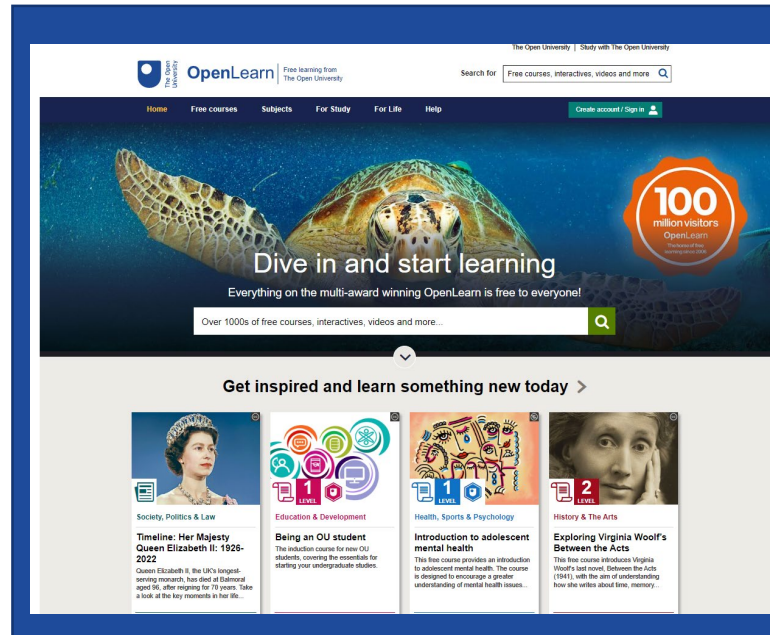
The Open University | Study with The Open University

The Open University OpenLearn Free learning from The Open University

Search for Free courses, interactives, videos and more

Home Free courses Subjects For Study For Life Help Create account / Sign in

100 million visitors OpenLearn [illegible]

Dive in and start learning

Everything on the multi-award winning OpenLearn is free to everyone!

Over 1000s of free courses, interactives, videos and more...

Get inspired and learn something new today

Society, Politics & Law

Timeline: Her Majesty Queen Elizabeth II: 1926-2022

Queen Elizabeth II, the UK's longest-serving monarch, has died at Balmoral aged 96, after reigning for 70 years. Take a look at the key moments in her life...

1 LEVEL

Education & Development

Being an OU student

The induction course for new OU students, covering the essentials for starting your undergraduate studies.

1 LEVEL

Health, Sports & Psychology

Introduction to adolescent mental health

This free course provides an introduction to adolescent mental health. The course is designed to encourage a greater understanding of mental health issues...

2 LEVEL

History & The Arts

Exploring Virginia Woolf's Between the Acts

This free course introduces Virginia Woolf's last novel, Between the Acts (1941), with the aim of understanding how she writes about time, memory...